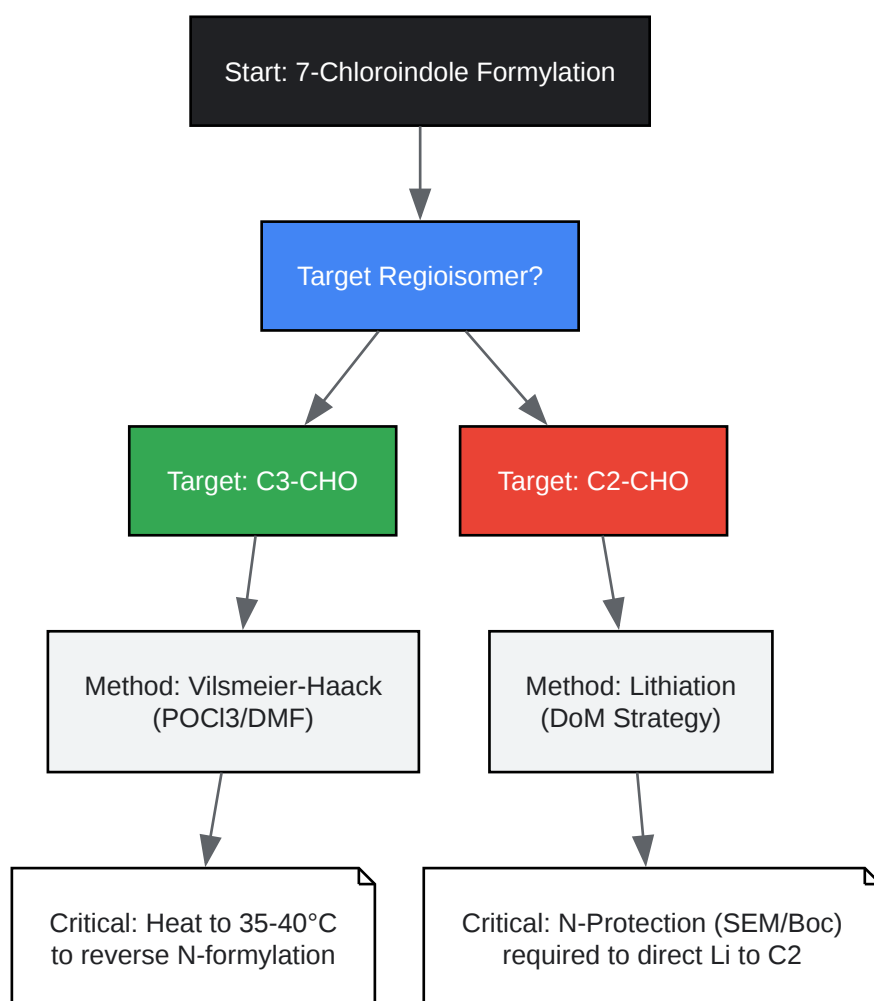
Start: 7-Chloroindole Formylation

Target Regioisomer?

Target: C3-CHO

Target: C2-CHO

Method: Vilsmeier-Haack (POCl3/DMF)

Method: Lithiation (DoM Strategy)

Critical: Heat to 35-40°C to reverse N-formylation

Critical: N-Protection (SEM/Boc) required to direct Li to C2